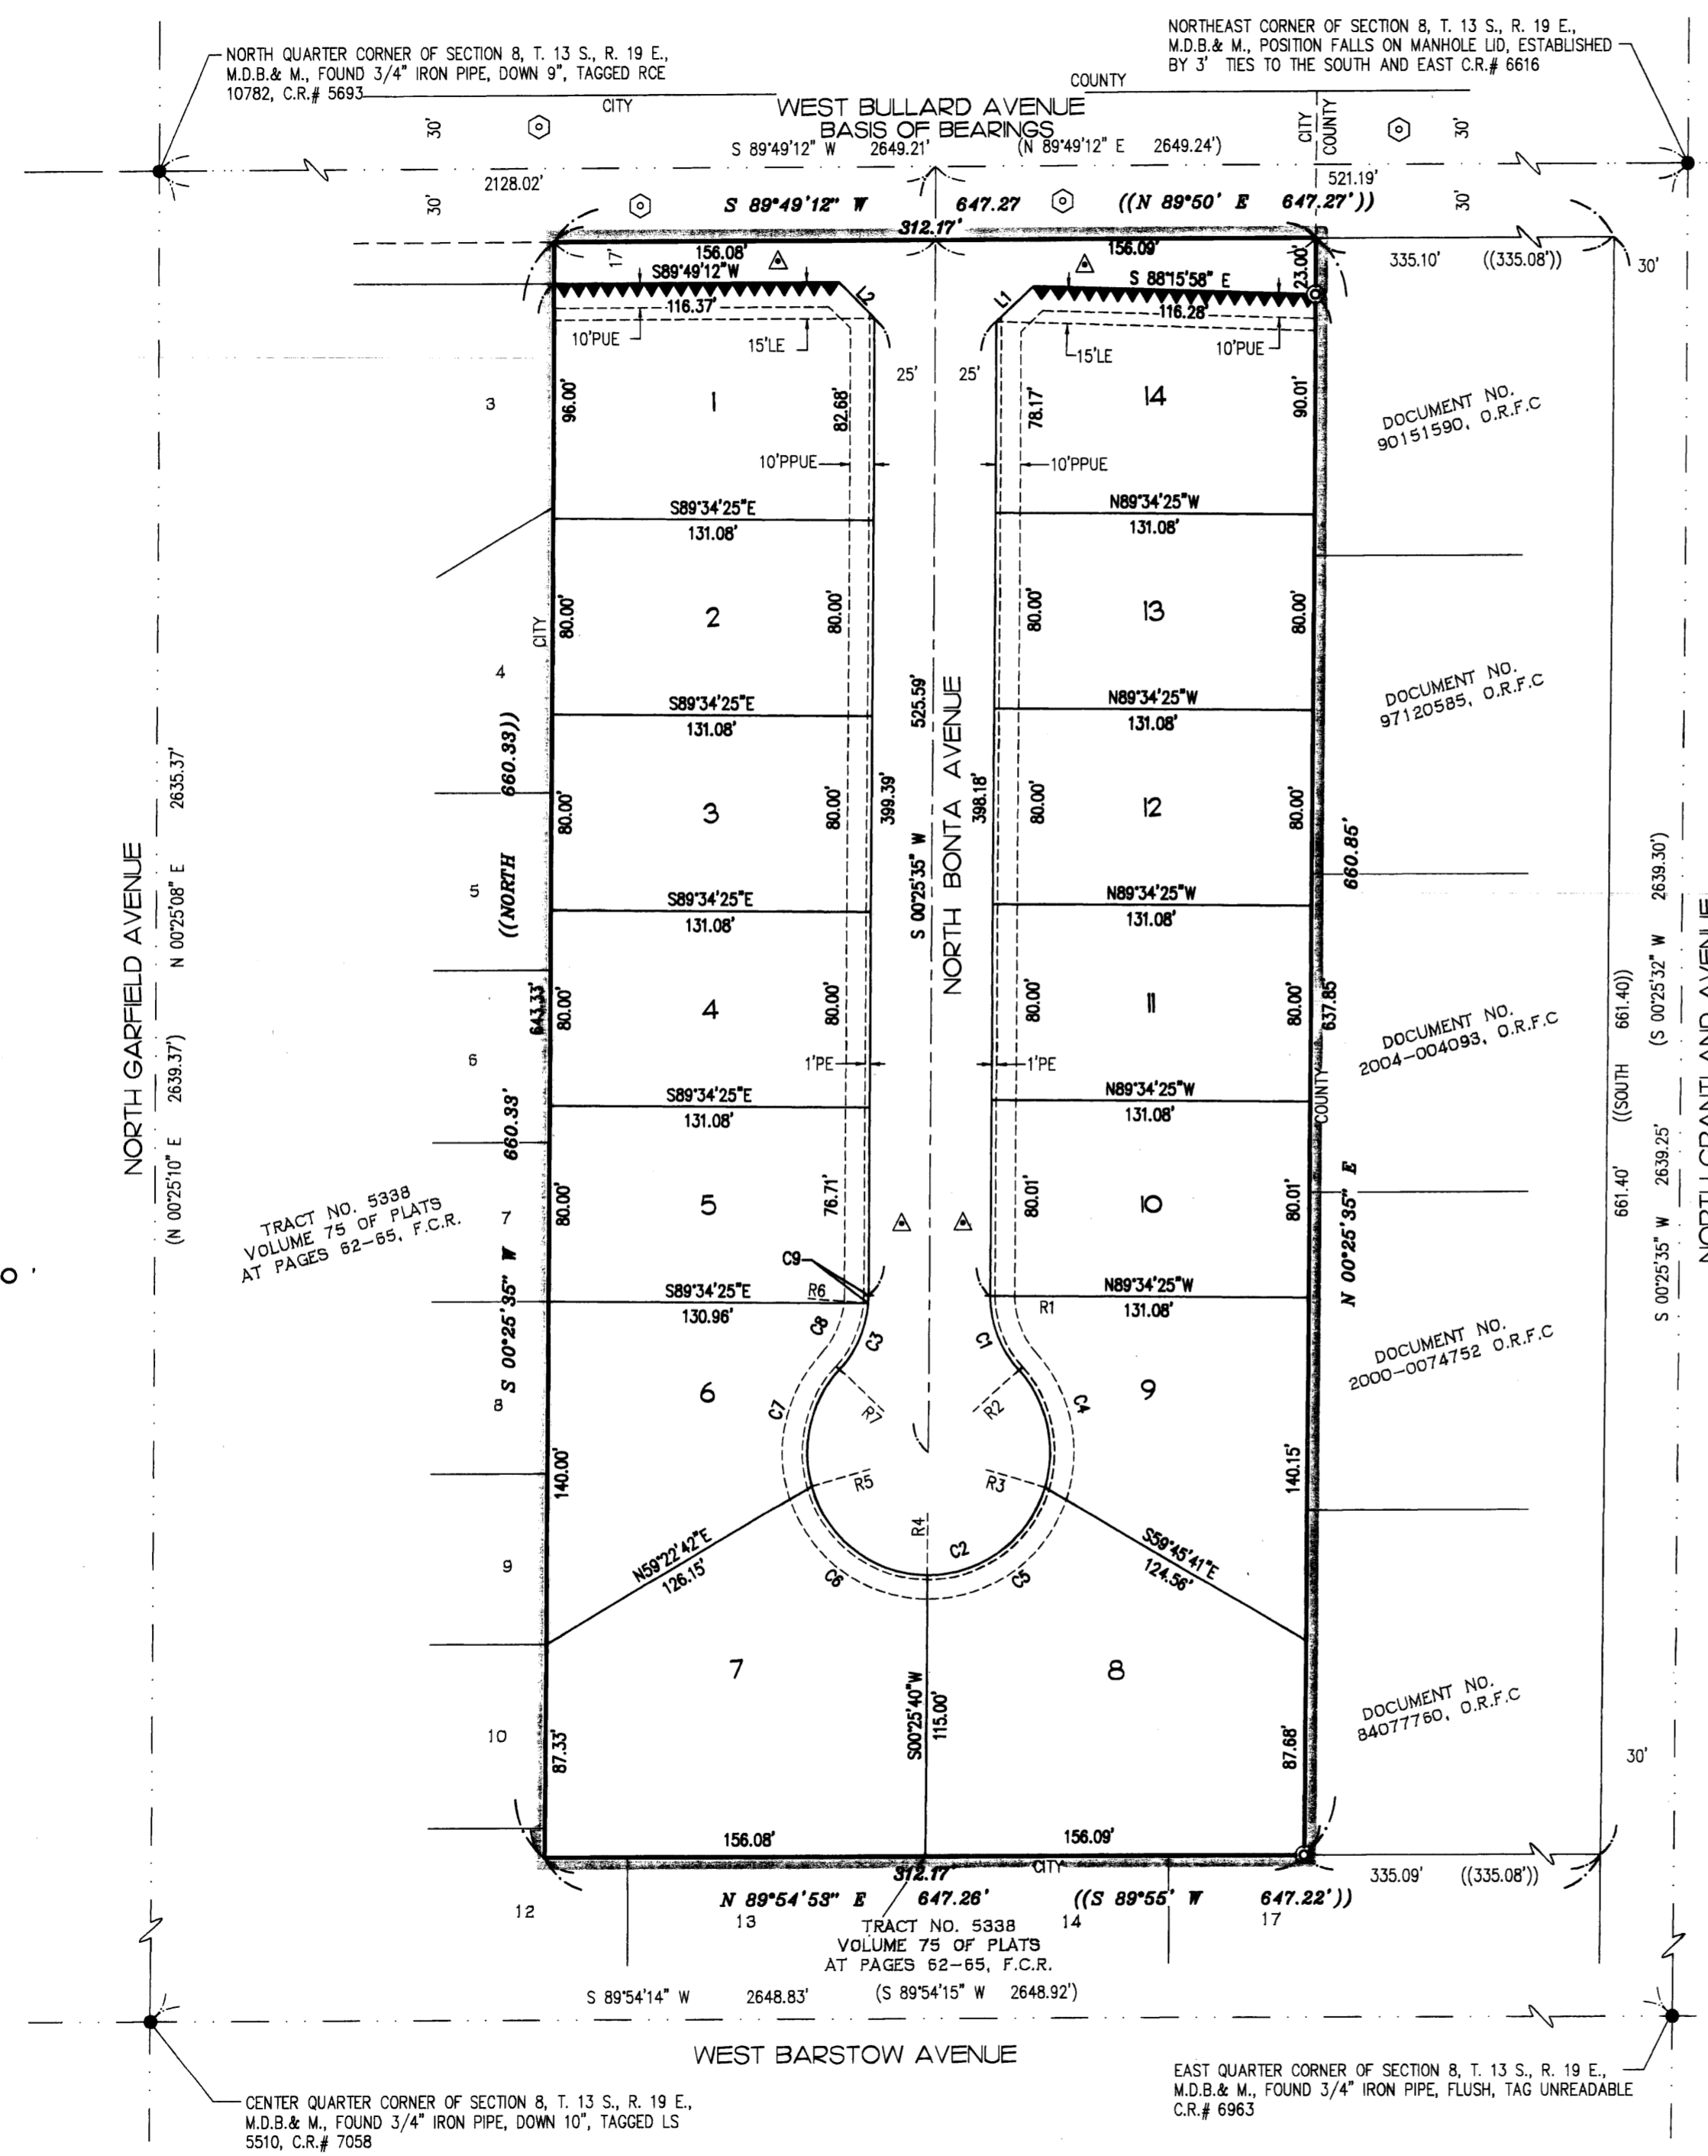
NORTH QUARTER CORNER OF SECTION 8, T. 13 S., R. 19 E., M.D.B.& M., FOUND 3/4" IRON PIPE, DOWN 9", TAGGED RCE 10782, C.R.# 5693

NORTHEAST CORNER OF SECTION 8, T. 13 S., R. 19 E., M.D.B.& M., POSITION FALLS ON MANHOLE LID, ESTABLISHED BY 3' TIES TO THE SOUTH AND EAST C.R.# 6616

COUNTY
CITY
WEST BULLARD AVENUE
BASIS OF BEARINGS
30'
S 89°49'12" W 2649.21'
(N 89°49'12" E 2649.24')
CITY
COUNTY
30'
2128.02'
521.19'
30'
S 89°49'12" W 647.27
((N 89°50' E 647.27'))
30'
312.17'
156.08'
156.09'
17'
S89°49'12"W
S 88°15'58" E
23.00'
335.10'
((335.08'))
30'
116.37'
116.28'
L2
L1
10'PUE
15'LE
15'LE
10'PUE
25'
25'
3
96.00'
1
82.68'
78.17'
14
90.01'
DOCUMENT NO. 90151590, O.R.F.C
10'PPUE
10'PPUE
S89°34'25"E
131.08'
N89°34'25"W
131.08'
CITY
80.00'
2
80.00'
80.00'
13
80.00'
4
DOCUMENT NO. 97120585, O.R.F.C
S89°34'25"E
131.08'
525.59'
N89°34'25"W
131.08'
((NORTH 660.33'))
80.00'
3
80.00'
399.39'
NORTH BONTA AVENUE
S 00°25'35" W
398.18'
80.00'
12
80.00'
660.85'
2639.30')
NORTH GARFIELD AVENUE
N 00°25'08" E 2635.37'
5
S89°34'25"E
131.08'
N89°34'25"W
131.08'
643.33'
80.00'
4
80.00'
80.00'
11
80.00'
637.85'
DOCUMENT NO. 2004-004093, O.R.F.C
661.40'))
(S 00°25'32" W
NORTH GRANTLAND AVENUE
6
1'PE
1'PE
COUNTY
((SOUTH
(N 00°25'10" E 2639.37')
S89°34'25"E
131.08'
N89°34'25"W
131.08'
660.33'
2639.25'
TRACT NO. 5338 VOLUME 75 OF PLATS AT PAGES 62-65, F.C.R.
7
80.00'
5
76.71'
80.01'
10
80.01'
661.40'
S 00°25'35" W
C9
R6
S89°34'25"E
130.96'
N89°34'25"W
131.08'
R1
N 00°25'35" E
S 00°25'35" W
C8
C3
C1
DOCUMENT NO. 2000-0074752 O.R.F.C
6
9
C7
R7
R2
C4
8
140.00'
R5
R3
140.15'
R4
C2
N59°22'42"E
126.15'
S59°45'41"E
124.56'
9
C6
C5
7
8
DOCUMENT NO. 84077760, O.R.F.C
S00°25'40"W
115.00'
10
87.33'
87.68'
30'
156.08'
156.09'
312.17'
CITY
335.09'
((335.08'))
N 89°54'53" E 647.26'
((S 89°55' W 647.22'))
12
13
14
17
TRACT NO. 5338 VOLUME 75 OF PLATS AT PAGES 62-65, F.C.R.
S 89°54'14" W 2648.83'
(S 89°54'15" W 2648.92')
WEST BARSTOW AVENUE

CENTER QUARTER CORNER OF SECTION 8, T. 13 S., R. 19 E., M.D.B.& M., FOUND 3/4" IRON PIPE, DOWN 10", TAGGED LS 5510, C.R.# 7058

EAST QUARTER CORNER OF SECTION 8, T. 13 S., R. 19 E., M.D.B.& M., FOUND 3/4" IRON PIPE, FLUSH, TAG UNREADABLE C.R.# 6963